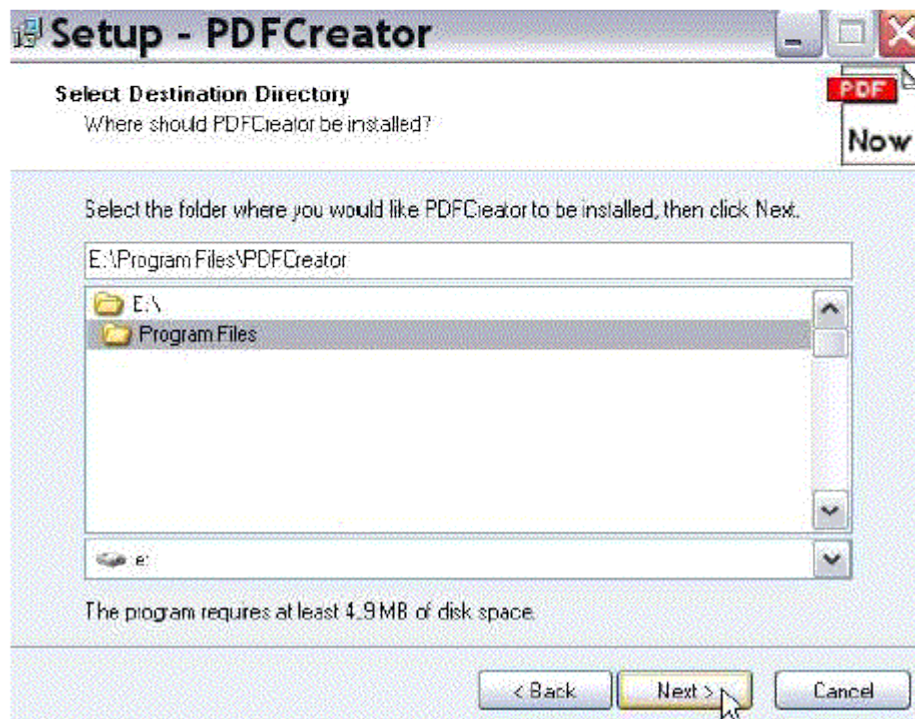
Setup - PDFCreator

Select Destination Directory
Where should PDFCreator be installed?

PDF
Now

Select the folder where you would like PDFCreator to be installed, then click Next.

E:\Program Files\PDFCreator

E:\
Program Files

e:

The program requires at least 4.9 MB of disk space.

< Back
Next >
Cancel